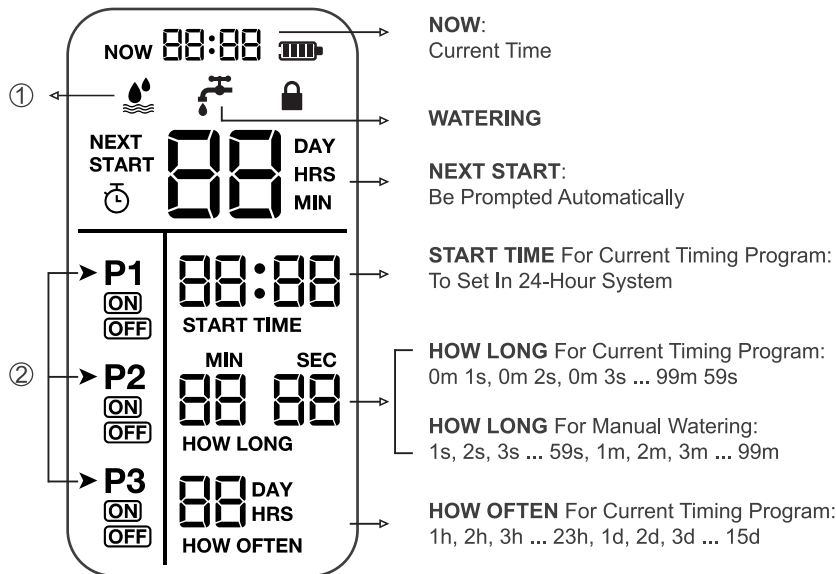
NOW 88:88

NOW:
Current Time

①

WATERING

NEXT START
88
DAY
HRS
MIN

NEXT START:
Be Prompted Automatically

②

P1
ON
OFF

P2
ON
OFF

P3
ON
OFF

88:88
START TIME

START TIME For Current Timing Program:
To Set In 24-Hour System

MIN SEC
88 88
HOW LONG

HOW LONG For Current Timing Program:
0m 1s, 0m 2s, 0m 3s ... 99m 59s

HOW LONG For Manual Watering:
1s, 2s, 3s ... 59s, 1m, 2m, 3m ... 99m

88
DAY
HRS
HOW OFTEN

HOW OFTEN For Current Timing Program:
1h, 2h, 3h ... 23h, 1d, 2d, 3d ... 15d